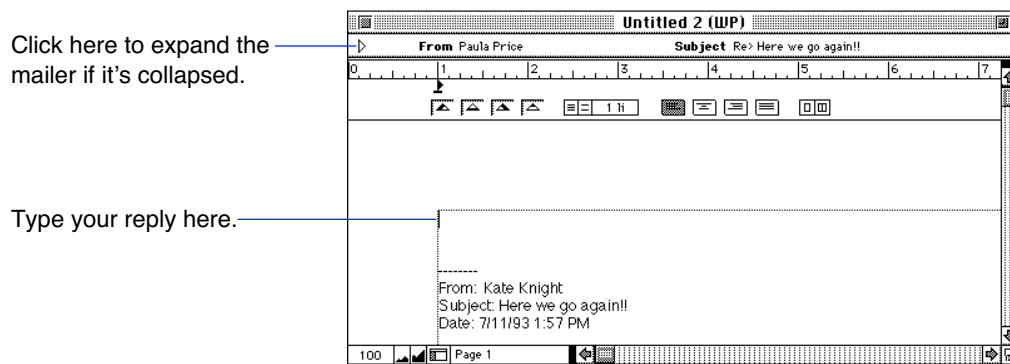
Click here to expand the mailer if it's collapsed.

Type your reply here.

Untitled 2 (WP)

From Paula Price

Subject Re> Here we go again!!

0 1 2 3 4 5 6 7

1 li

--------
From: Kate Knight
Subject: Here we go again!!
Date: 7/11/93 1:57 PM

100

Page 1